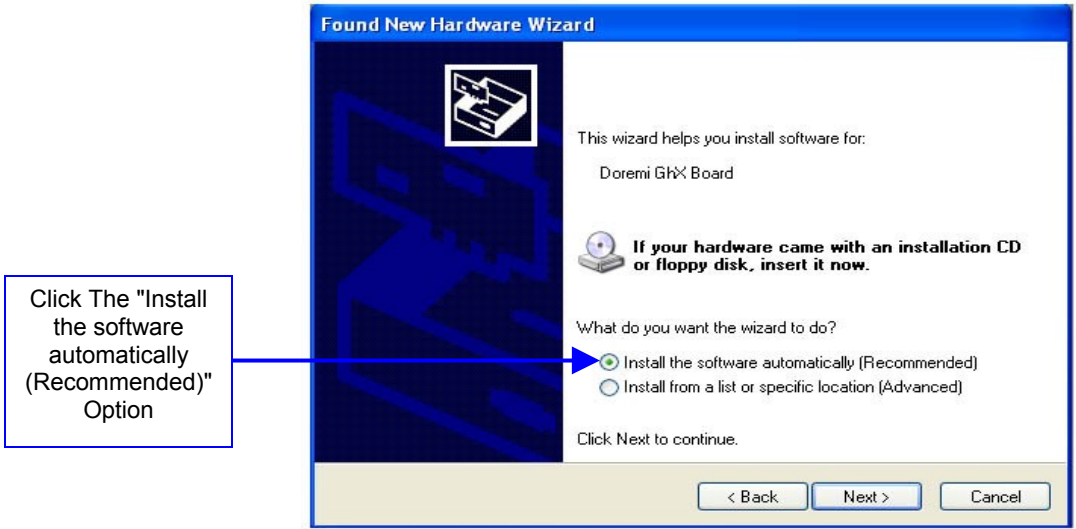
Found New Hardware Wizard

This wizard helps you install software for:

Doremi GhX Board

If your hardware came with an installation CD or floppy disk, insert it now.

What do you want the wizard to do?

Install the software automatically (Recommended)
Install from a list or specific location (Advanced)

Click Next to continue.

< Back
Next >
Cancel

Click The "Install the software automatically (Recommended)" Option